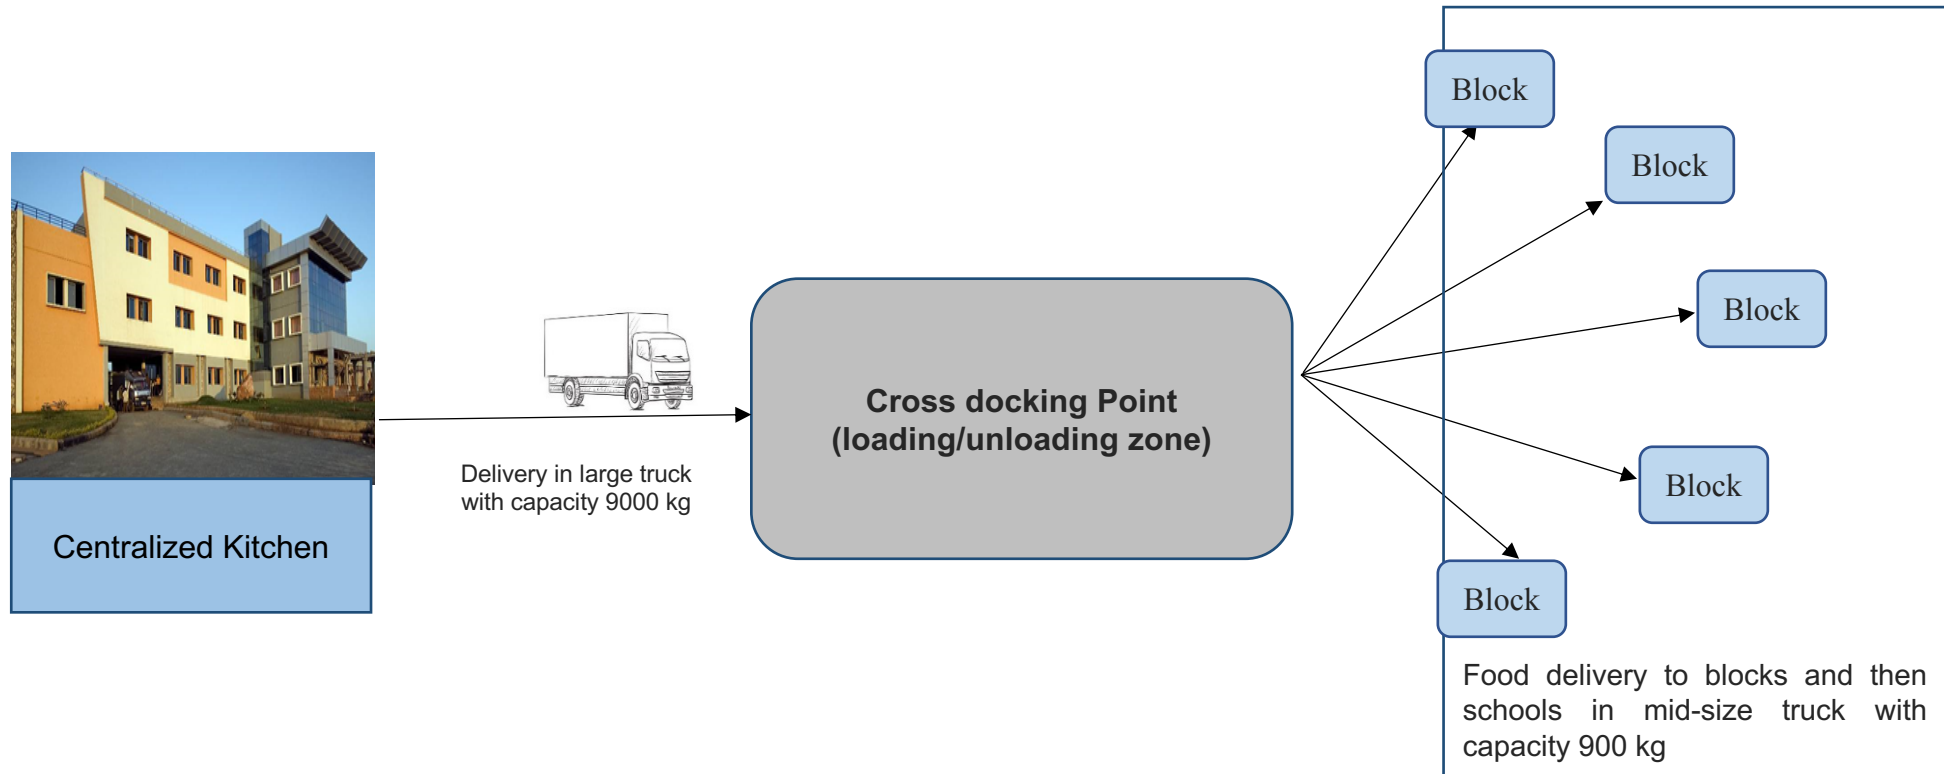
Centralized Kitchen

Delivery in large truck with capacity 9000 kg

Cross docking Point (loading/unloading zone)

Block

Block

Block

Block

Block

Food delivery to blocks and then schools in mid-size truck with capacity 900 kg